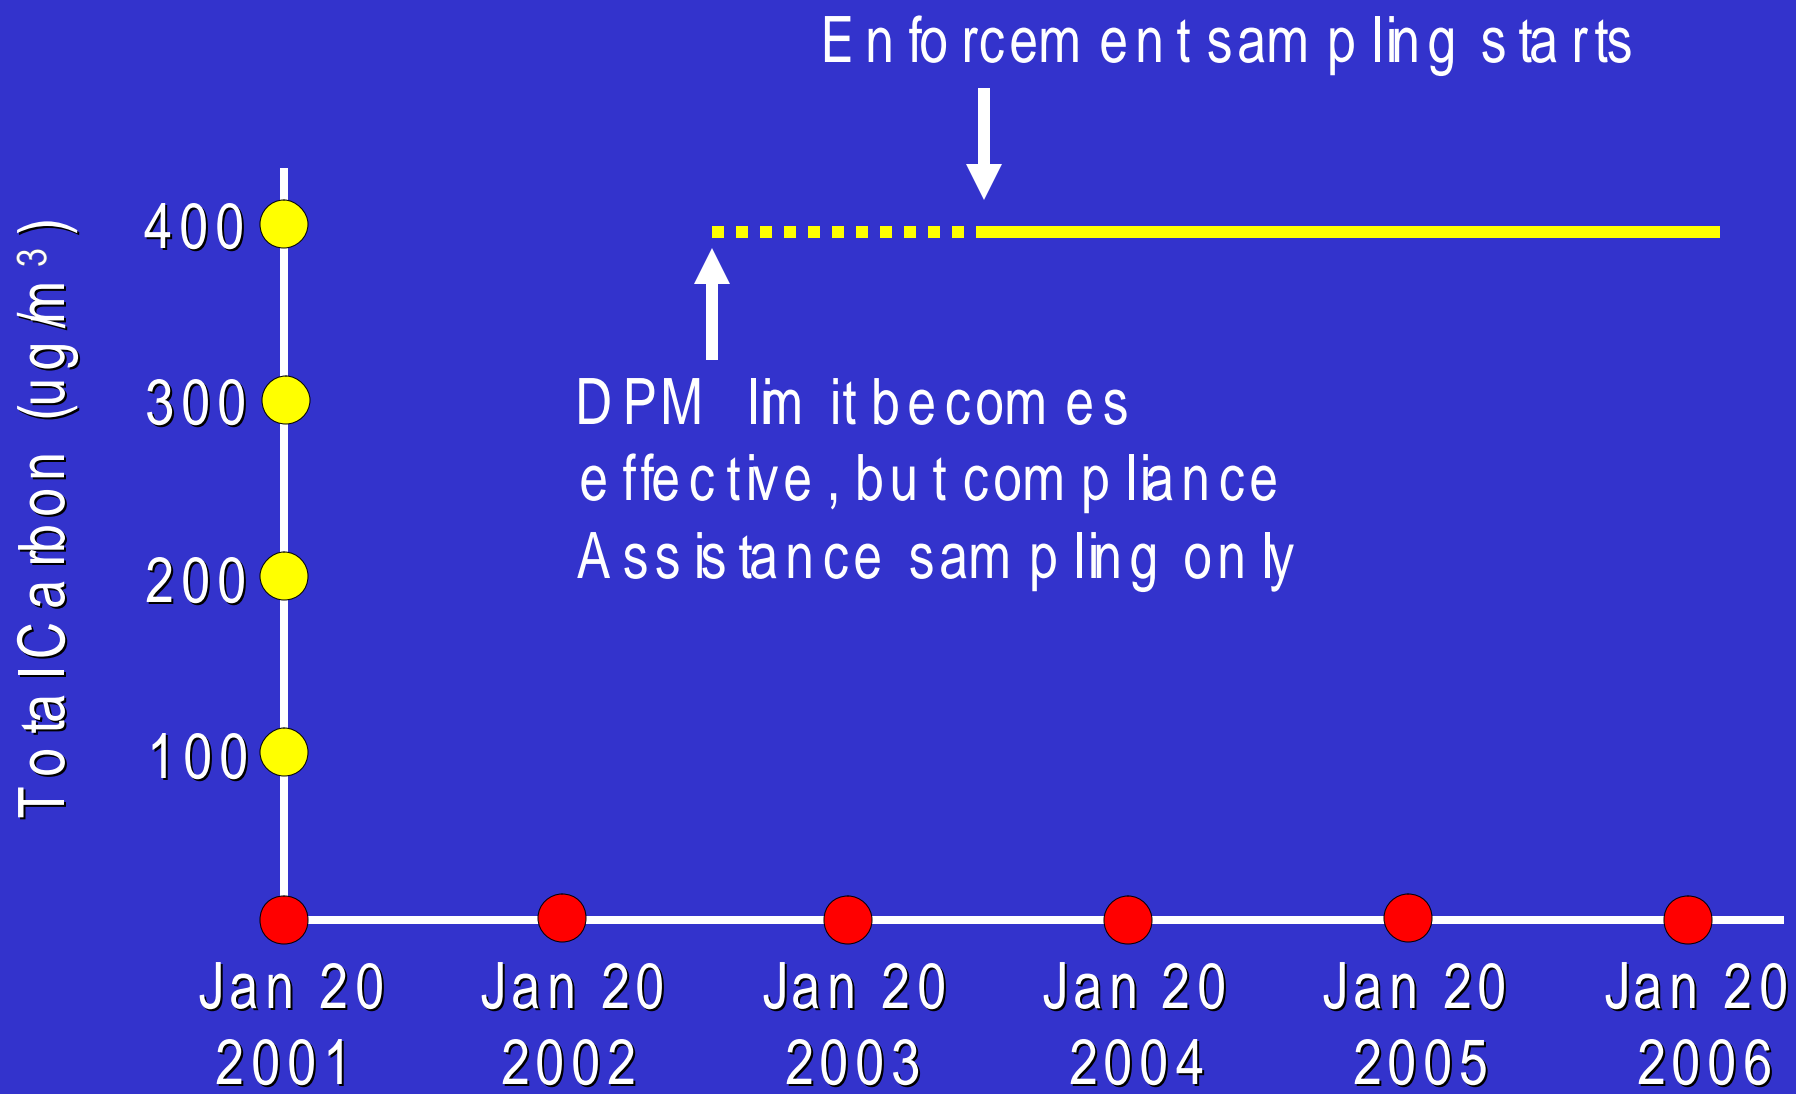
Enforcement sampling starts

Total Carbon (ug/m$^3$)

400
300
200
100

DPM limit becomes effective, but compliance Assistance sampling only

Jan 20 2001
Jan 20 2002
Jan 20 2003
Jan 20 2004
Jan 20 2005
Jan 20 2006